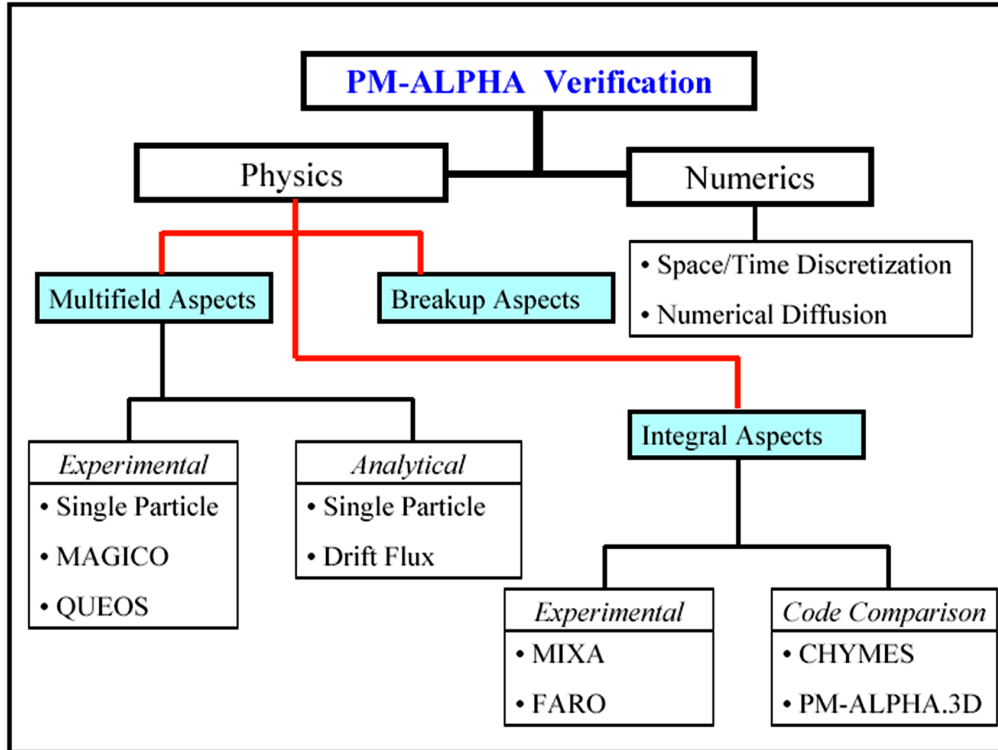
PM-ALPHA Verification

Physics

Numerics

• Space/Time Discretization
• Numerical Diffusion

Multifield Aspects

Breakup Aspects

Experimental
• Single Particle
• MAGICO
• QUEOS

Analytical
• Single Particle
• Drift Flux

Integral Aspects

Experimental
• MIXA
• FARO

Code Comparison
• CHYMES
• PM-ALPHA.3D